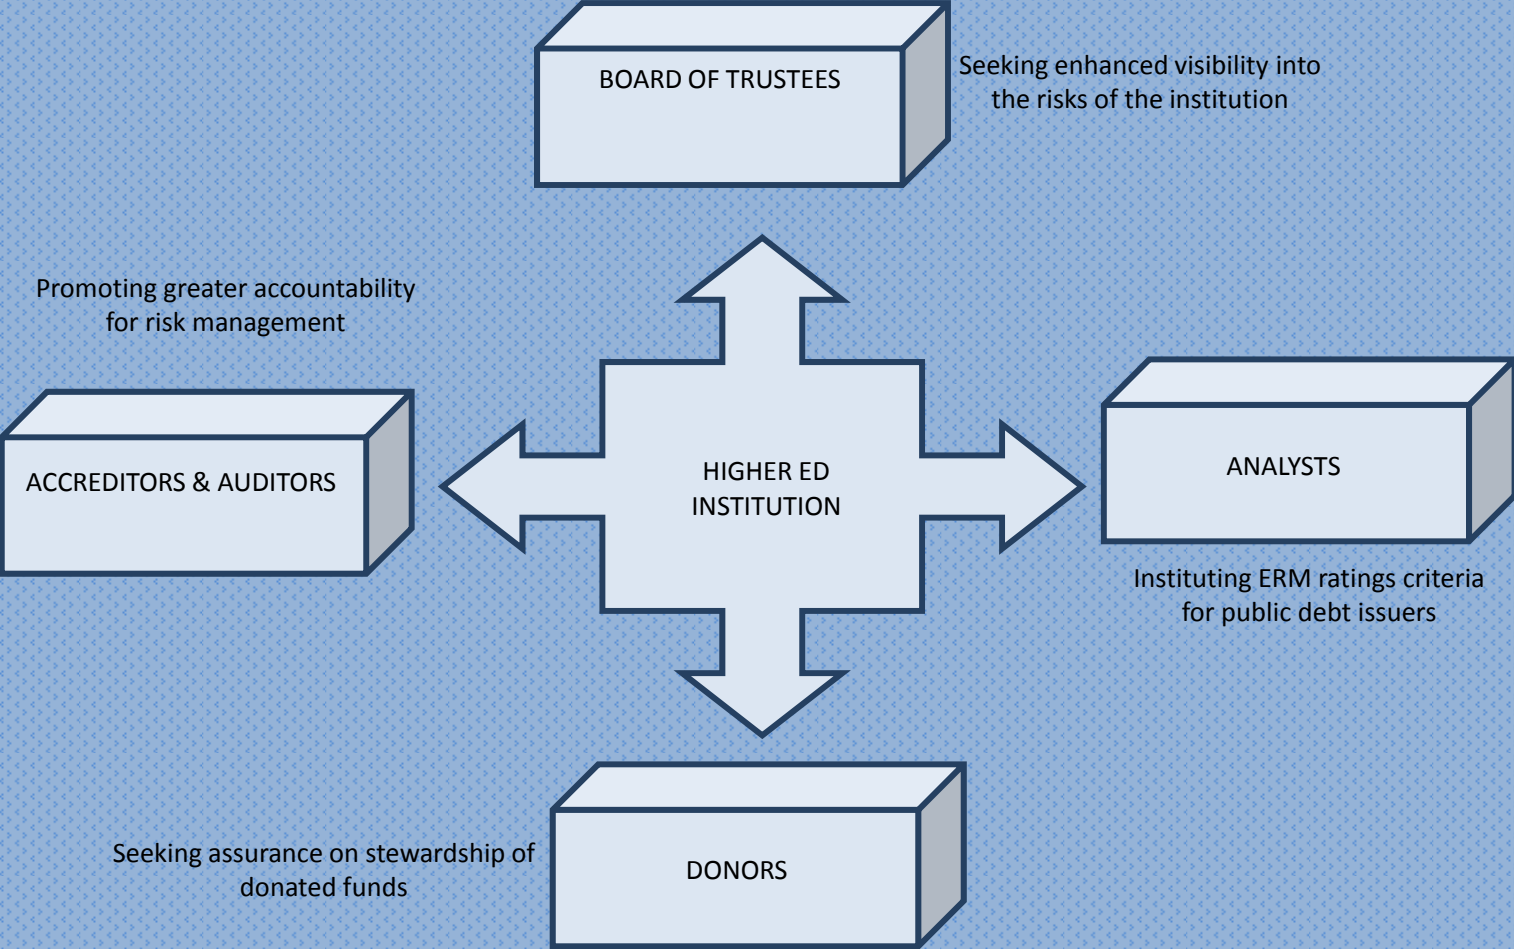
BOARD OF TRUSTEES

Seeking enhanced visibility into the risks of the institution

Promoting greater accountability for risk management

ACCREDITORS & AUDITORS

HIGHER ED INSTITUTION

ANALYSTS

Instituting ERM ratings criteria for public debt issuers

Seeking assurance on stewardship of donated funds

DONORS